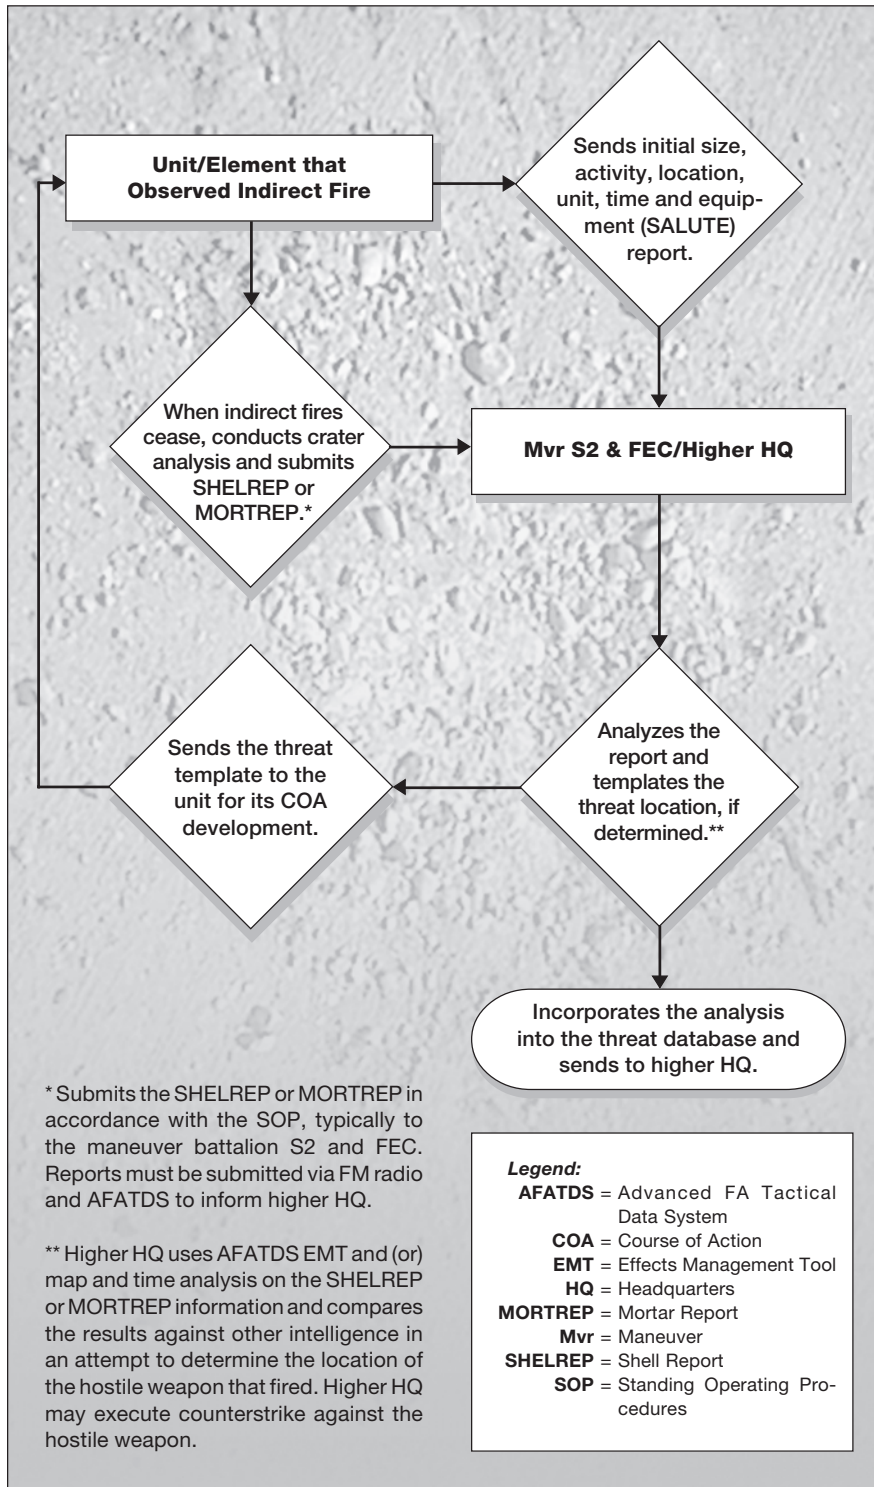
Unit/Element that Observed Indirect Fire

Sends initial size, activity, location, unit, time and equipment (SALUTE) report.

When indirect fires cease, conducts crater analysis and submits SHELREP or MORTREP.*

Mvr S2 & FEC/Higher HQ

Sends the threat template to the unit for its COA development.

Analyzes the report and templates the threat location, if determined.**

Incorporates the analysis into the threat database and sends to higher HQ.

* Submits the SHELREP or MORTREP in accordance with the SOP, typically to the maneuver battalion S2 and FEC. Reports must be submitted via FM radio and AFATDS to inform higher HQ.

** Higher HQ uses AFATDS EMT and (or) map and time analysis on the SHELREP or MORTREP information and compares the results against other intelligence in an attempt to determine the location of the hostile weapon that fired. Higher HQ may execute counterstrike against the hostile weapon.

Legend:
AFATDS = Advanced FA Tactical Data System
COA = Course of Action
EMT = Effects Management Tool
HQ = Headquarters
MORTREP = Mortar Report
Mvr = Maneuver
SHELREP = Shell Report
SOP = Standing Operating Procedures